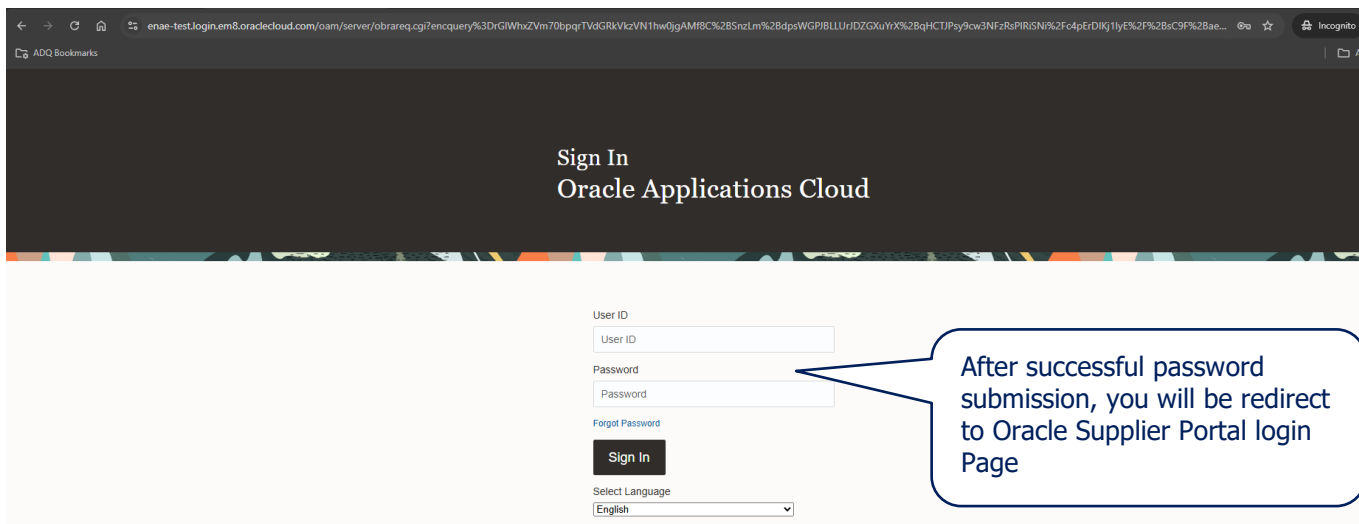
enae-test.login.em8.oraclecloud.com/oam/server/obrareq.cgi?encquery%3DrGlWhxZVm70bpqrTVdGRkVkzVN1hw0jgAMf8C%2BSnzLm%2BdpsWGPJBLLUrJDZGXuYrX%2BqHCTJPsy9cw3NFzRsPIRiSNi%2Fc4pErDIKj1lyE%2F%2BsC9F%2Bae...

Incognito

ADQ Bookmarks

Sign In
Oracle Applications Cloud

User ID
User ID
Password
Password
Forgot Password
Sign In
Select Language
English

After successful password submission, you will be redirect to Oracle Supplier Portal login Page